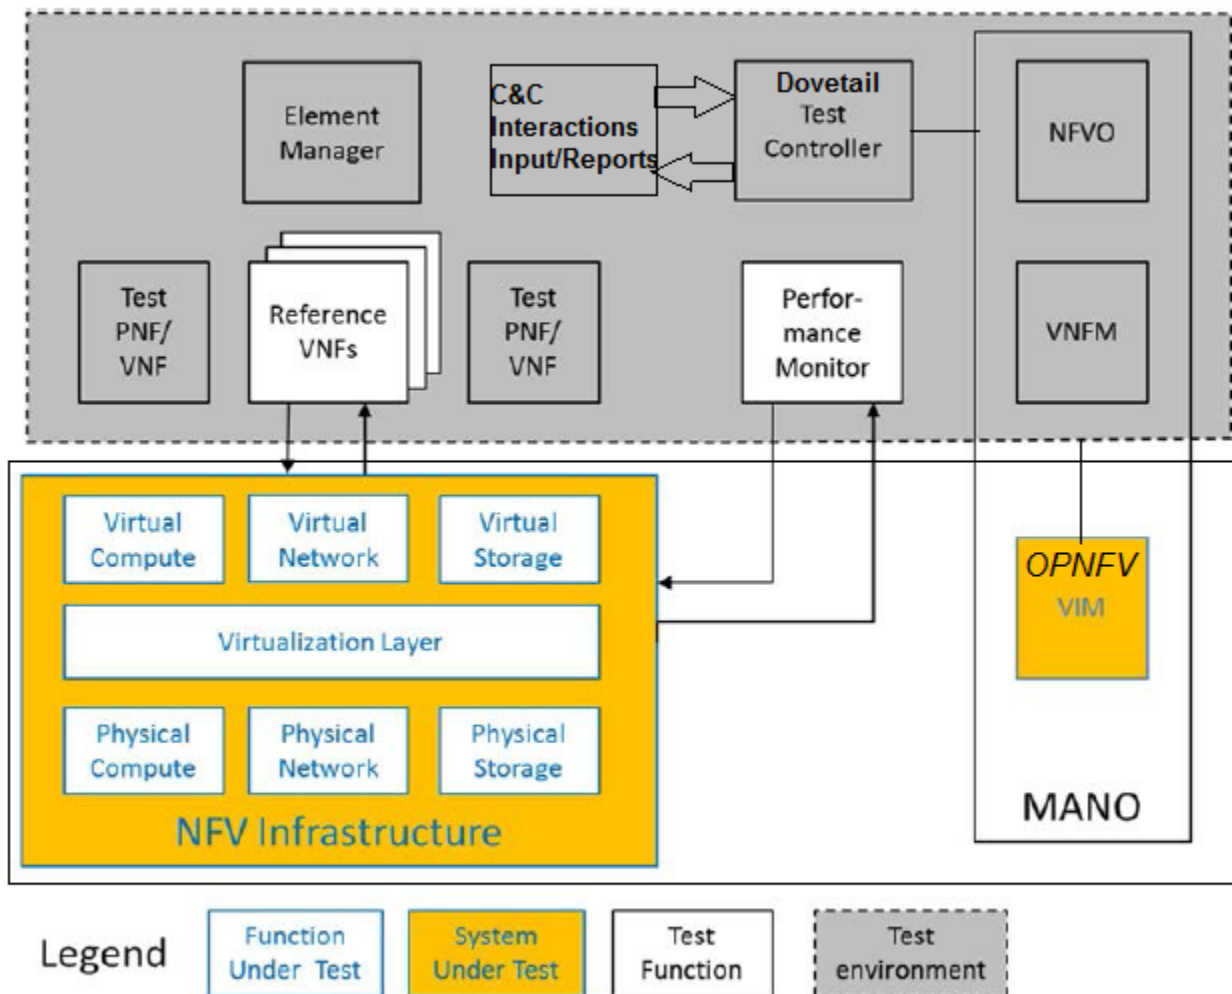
Element Manager

C&C Interactions Input/Reports

Dovetail Test Controller

NFVO

Test PNF/ VNF

Reference VNFs

Test PNF/ VNF

Performance Monitor

VNFM

Virtual Compute

Virtual Network

Virtual Storage

Virtualization Layer

Physical Compute

Physical Network

Physical Storage

NFV Infrastructure

OPNFV VIM

MANO

Legend

Function Under Test

System Under Test

Test Function

Test environment